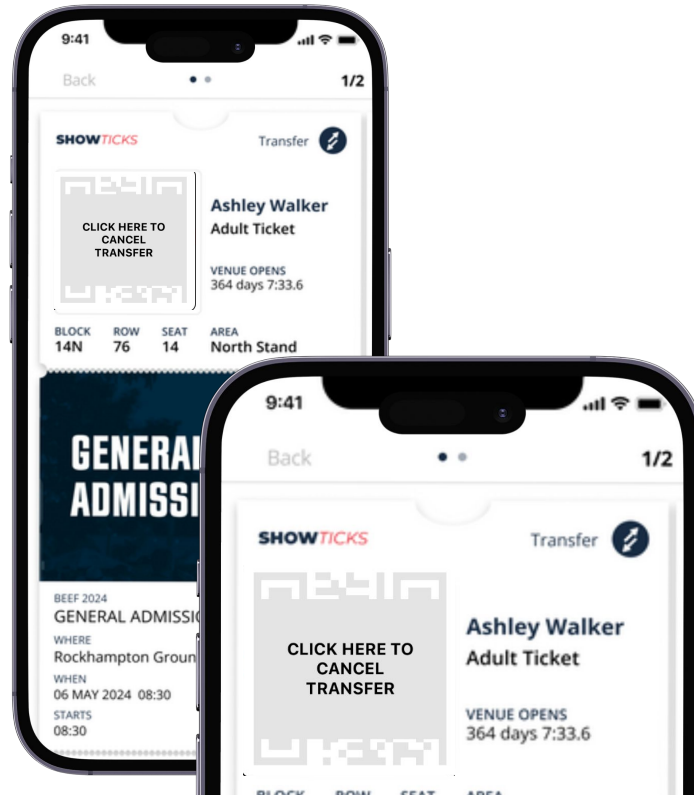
9:41

Back 1/2

SHOWTICKS Transfer

CLICK HERE TO CANCEL TRANSFER

Ashley Walker
Adult Ticket

VENUE OPENS
364 days 7:33.6

BLOCK 14N
ROW 76
SEAT 14
AREA North Stand

GENERAL ADMISSI

BEEF 2024
GENERAL ADMISSI
WHERE
Rockhampton Groun
WHEN
06 MAY 2024 08:30
STARTS
08:30

9:41

Back 1/2

SHOWTICKS Transfer

CLICK HERE TO CANCEL TRANSFER

Ashley Walker
Adult Ticket

VENUE OPENS
364 days 7:33.6

BLOCK ROW SEAT AREA